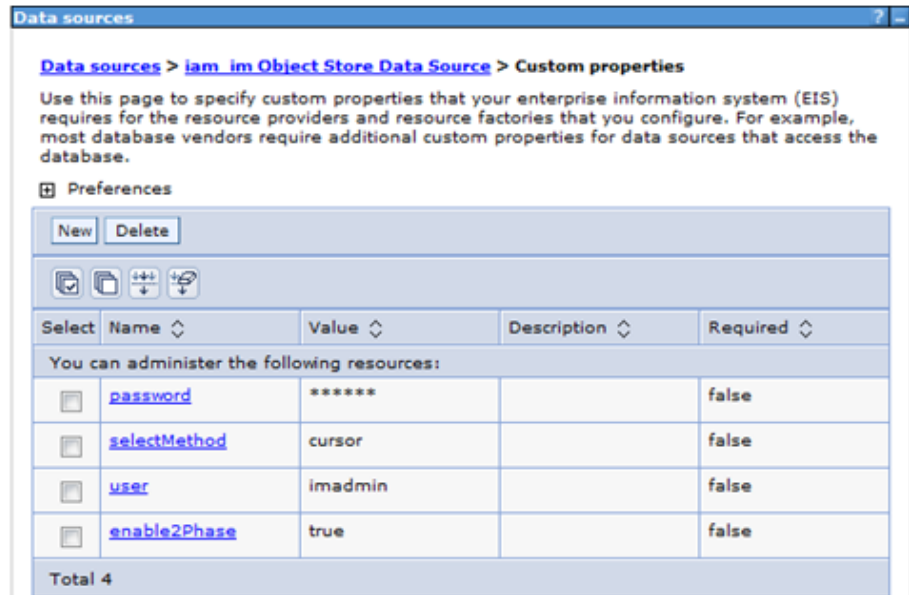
Data sources ? -

Data sources > iam_im Object Store Data Source > Custom properties

Use this page to specify custom properties that your enterprise information system (EIS) requires for the resource providers and resource factories that you configure. For example, most database vendors require additional custom properties for data sources that access the database.

⊞ Preferences

New Delete

| Select | Name ◇ | Value ◇ | Description ◇ | Required ◇ |
|---|---|---|---|---|
| You can administer the following resources: | | | | |
| ☐ | password | ****** | | false |
| ☐ | selectMethod | cursor | | false |
| ☐ | user | imadmin | | false |
| ☐ | enable2Phase | true | | false |
| Total 4 | | | | |